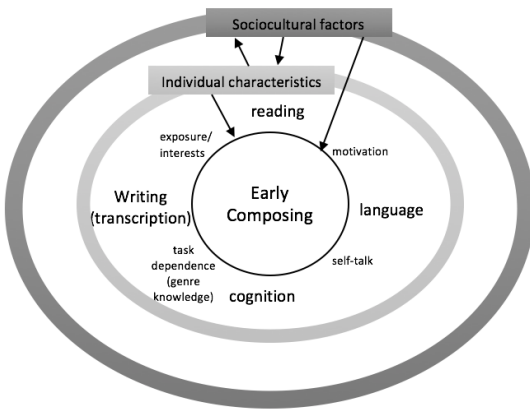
Sociocultural factors

Individual characteristics

reading

exposure/ interests

motivation

Writing (transcription)

Early Composing

language

task dependence (genre knowledge)

self-talk

cognition